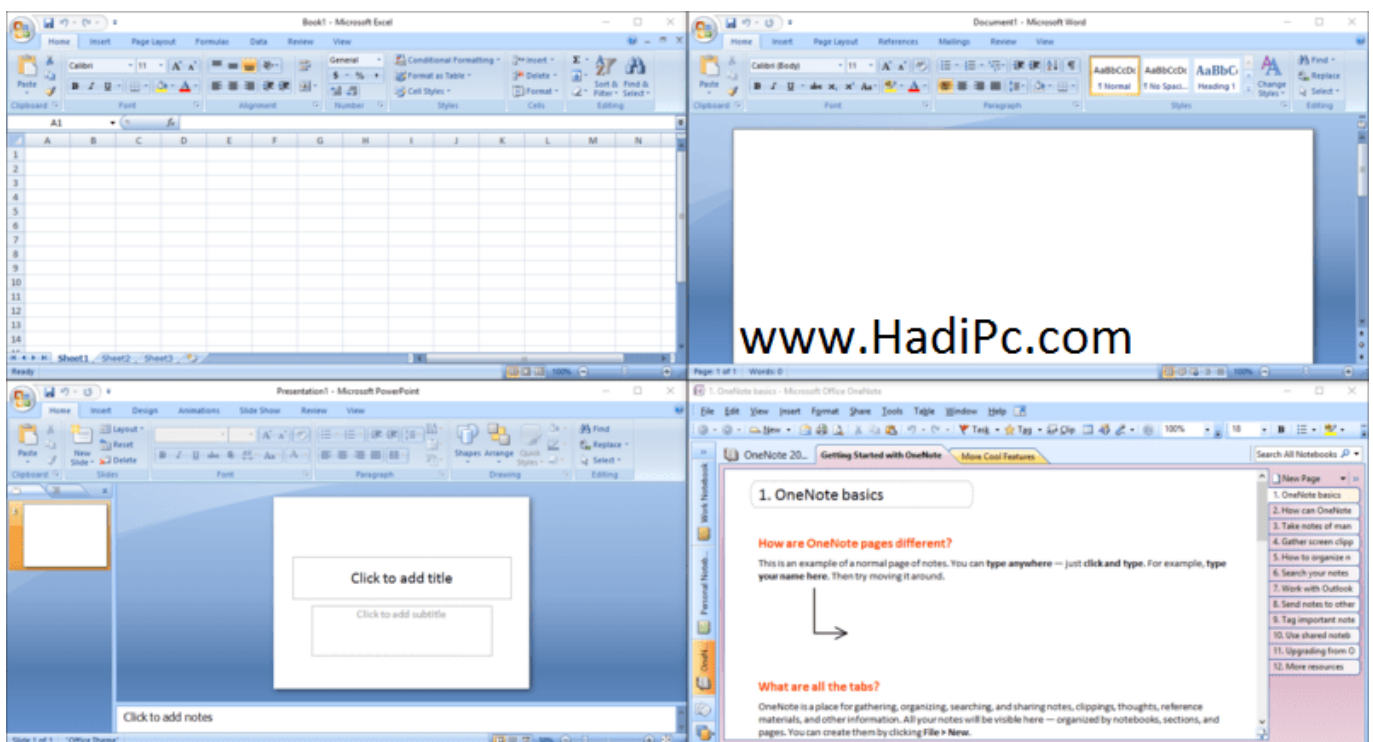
Book1 - Microsoft Excel

Home Insert Page Layout Formulas Data Review View

Paste
Calibri 11
Clipboard Font Alignment Number Styles Cells Editing
General
Conditional Formatting
Format as Table
Cell Styles
Insert
Delete
Format
Sort & Filter
Find & Select

A1

| | A | B | C | D | E | F | G | H | I | J | K | L | M | N |
|---|---|---|---|---|---|---|---|---|---|---|---|---|---|---|
| 1 | | | | | | | | | | | | | | |
| 2 | | | | | | | | | | | | | | |
| 3 | | | | | | | | | | | | | | |
| 4 | | | | | | | | | | | | | | |
| 5 | | | | | | | | | | | | | | |
| 6 | | | | | | | | | | | | | | |
| 7 | | | | | | | | | | | | | | |
| 8 | | | | | | | | | | | | | | |
| 9 | | | | | | | | | | | | | | |
| 10 | | | | | | | | | | | | | | |
| 11 | | | | | | | | | | | | | | |
| 12 | | | | | | | | | | | | | | |
| 13 | | | | | | | | | | | | | | |
| 14 | | | | | | | | | | | | | | |

Sheet1 Sheet2 Sheet3
Ready 100%

Document1 - Microsoft Word

Home Insert Page Layout References Mailings Review View

Paste
Calibri (Body) 11
AaBbCcDc ¶ Normal
AaBbCcDc ¶ No Spaci...
AaBbC Heading 1
Change Styles
Find
Replace
Select
Clipboard Font Paragraph Styles Editing

www.HadiPc.com

Page: 1 of 1 Words: 0 100%

Presentation1 - Microsoft PowerPoint

Home Insert Design Animations Slide Show Review View

Paste
New Slide
Layout
Reset
Delete
Shapes Arrange Quick Styles
Find
Replace
Select
Clipboard Slides Font Paragraph Drawing Editing

Click to add title
Click to add subtitle

Click to add notes

Slide 1 of 1 "Office Theme"

1. OneNote basics - Microsoft Office OneNote

File Edit View Insert Format Share Tools Table Window Help
New Task Tag Clip 100% 18
OneNote 20... Getting Started with OneNote More Cool Features
Search All Notebooks
Work Notebook
Personal Noteb...
OneN...

1. OneNote basics

How are OneNote pages different?

This is an example of a normal page of notes. You can type anywhere — just click and type. For example, type your name here. Then try moving it around.

What are all the tabs?

OneNote is a place for gathering, organizing, searching, and sharing notes, clippings, thoughts, reference materials, and other information. All your notes will be visible here — organized by notebooks, sections, and pages. You can create them by clicking File > New.

New Page
1. OneNote basics
2. How can OneNote
3. Take notes of man
4. Gather screen clipp
5. How to organize n
6. Search your notes
7. Work with Outlook
8. Send notes to other
9. Tag important note
10. Use shared noteb
11. Upgrading from O
12. More resources